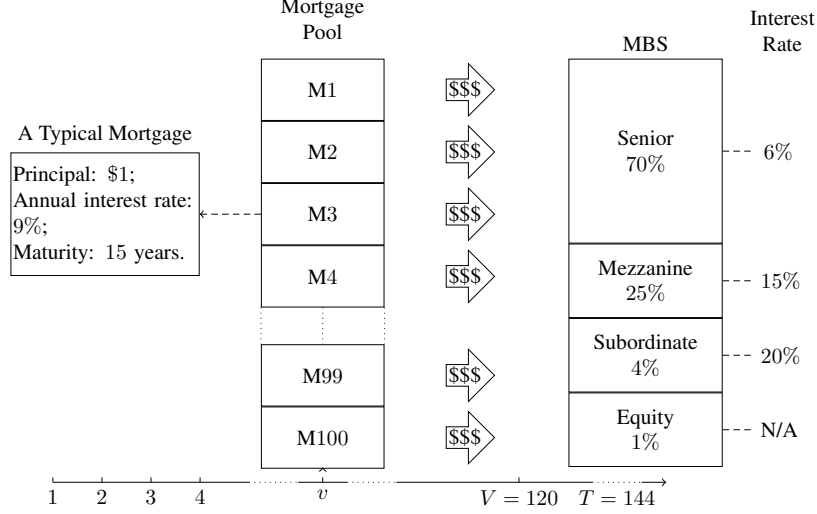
Mortgage Pool

MBS

Interest Rate

A Typical Mortgage

Principal: \$1;
Annual interest rate: 9%;
Maturity: 15 years.

M1

M2

M3

M4

M99

M100

\$\$\$

\$\$\$

\$\$\$

\$\$\$

\$\$\$

\$\$\$

Senior
70%

Mezzanine
25%

Subordinate
4%

Equity
1%

6%

15%

20%

N/A

1 2 3 4 $v$ $V = 120$ $T = 144$